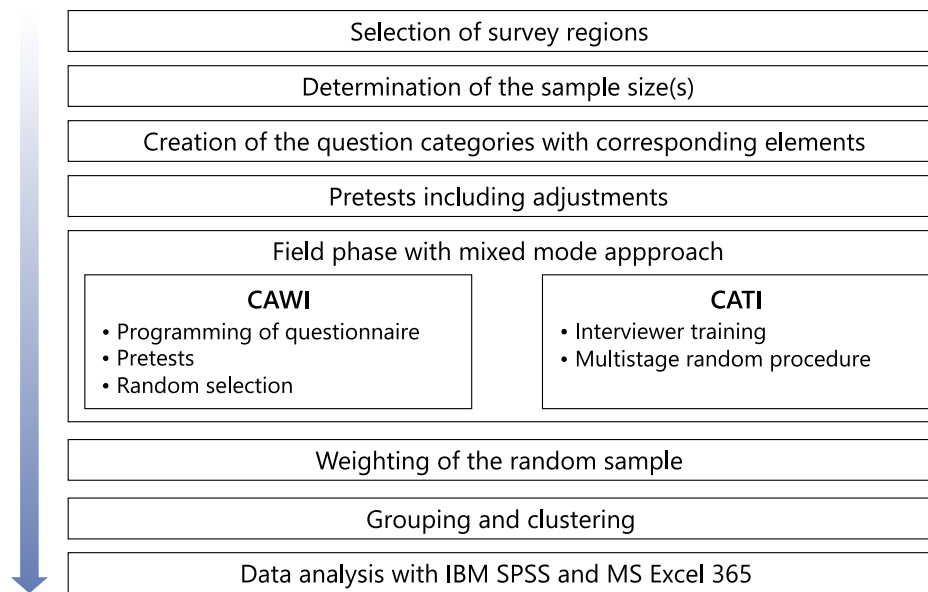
Selection of survey regions

Determination of the sample size(s)

Creation of the question categories with corresponding elements

Pretests including adjustments

Field phase with mixed mode appproach

CAWI
• Programming of questionnaire
• Pretests
• Random selection

CATI
• Interviewer training
• Multistage random procedure

Weighting of the random sample

Grouping and clustering

Data analysis with IBM SPSS and MS Excel 365